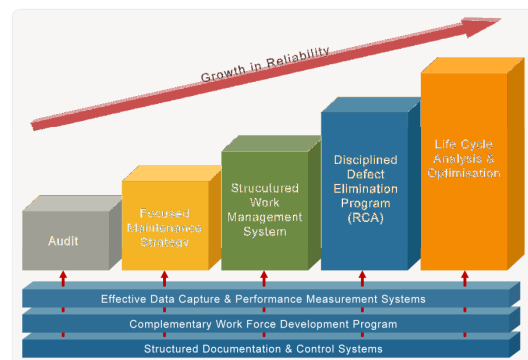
Growth in Reliability

Audit

Focused Maintenance Strategy

Strucutured Work Management System

Disciplined Defect Elimination Program (RCA)

Life Cycle Analysis & Optimisation

Effective Data Capture & Performance Measurement Systems

Complementary Work Force Development Program

Structured Documentation & Control Systems